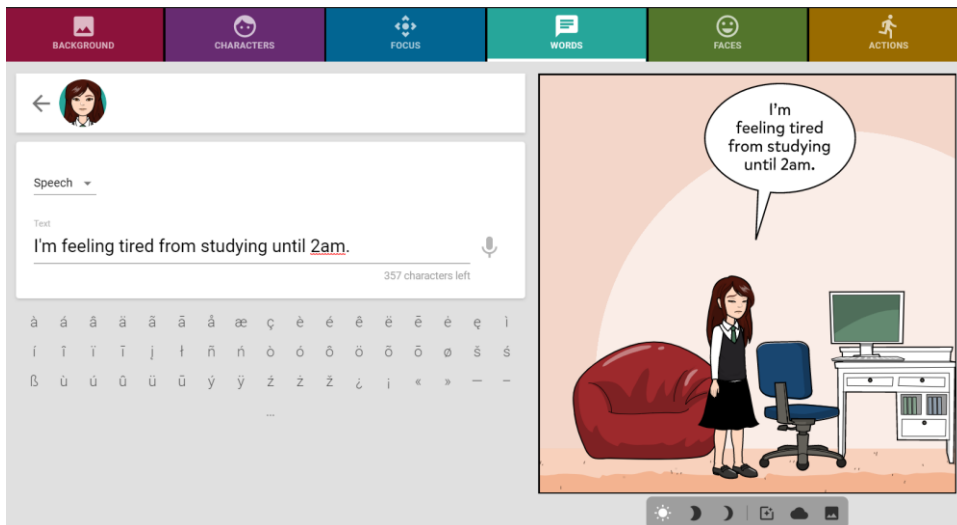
BACKGROUND CHARACTERS FOCUS WORDS FACES ACTIONS

Speech

Text
I'm feeling tired from studying until 2am.

357 characters left

à á â ä ã ā å æ ç è é ê ë ē ė ę ì
í î ï ī į ł ñ ń ò ó ô ö õ ō ø š ś
ß ù ú û ü ū ý ÿ ź ż ž ¿ ¡ « » — –
...

I'm feeling tired from studying until 2am.